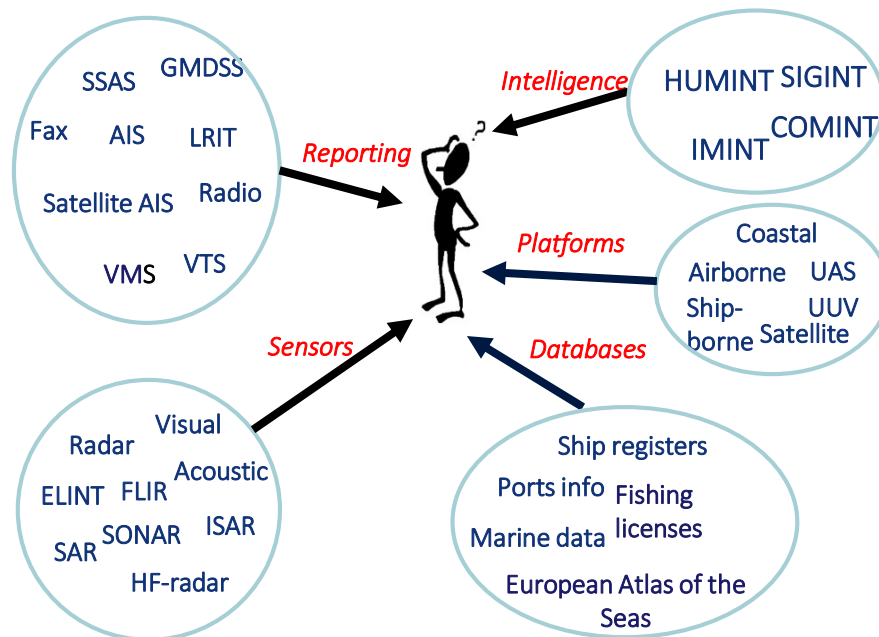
SSAS GMDSS
Fax AIS LRIT
Satellite AIS Radio
VMS VTS

Reporting

Intelligence

HUMINT SIGINT
IMINT COMINT

?

Platforms

Coastal
Airborne UAS
Shipborne UUV
Satellite

Sensors

Databases

Radar Visual
Acoustic
ELINT FLIR
SONAR ISAR
SAR
HF-radar

Ship registers
Ports info Fishing licenses
Marine data
European Atlas of the Seas